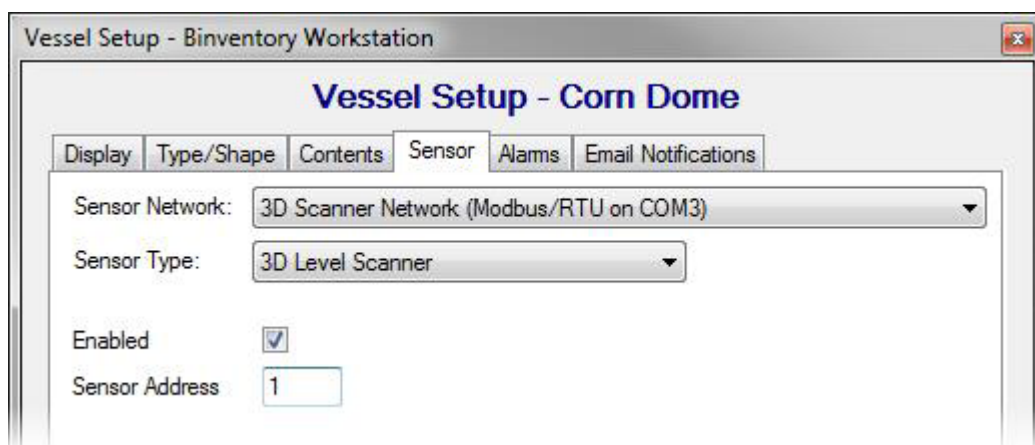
Vessel Setup - Binventory Workstation

Vessel Setup - Corn Dome

Display | Type/Shape | Contents | Sensor | Alarms | Email Notifications

Sensor Network: 3D Scanner Network (Modbus/RTU on COM3)

Sensor Type: 3D Level Scanner

Enabled

Sensor Address 1